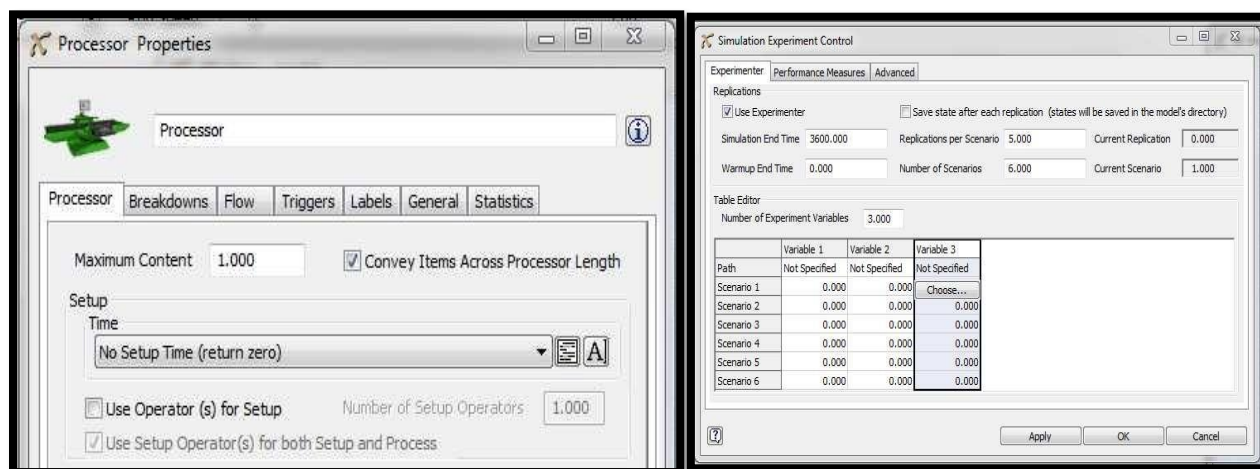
Processor Properties

Processor

Processor | Breakdowns | Flow | Triggers | Labels | General | Statistics

Maximum Content 1.000

Convey Items Across Processor Length

Setup

Time

No Setup Time (return zero)

Use Operator (s) for Setup

Number of Setup Operators 1.000

Use Setup Operator(s) for both Setup and Process

Simulation Experiment Control

Experimenter | Performance Measures | Advanced

Replications

Use Experimenter

Save state after each replication (states will be saved in the model's directory)

Simulation End Time 3600.000

Replications per Scenario 5.000

Current Replication 0.000

Warmup End Time 0.000

Number of Scenarios 6.000

Current Scenario 1.000

Table Editor

Number of Experiment Variables 3.000

| | Variable 1 | Variable 2 | Variable 3 |
|---|---|---|---|
| Path | Not Specified | Not Specified | Not Specified |
| Scenario 1 | 0.000 | 0.000 | Choose... |
| Scenario 2 | 0.000 | 0.000 | 0.000 |
| Scenario 3 | 0.000 | 0.000 | 0.000 |
| Scenario 4 | 0.000 | 0.000 | 0.000 |
| Scenario 5 | 0.000 | 0.000 | 0.000 |
| Scenario 6 | 0.000 | 0.000 | 0.000 |

Apply | OK | Cancel